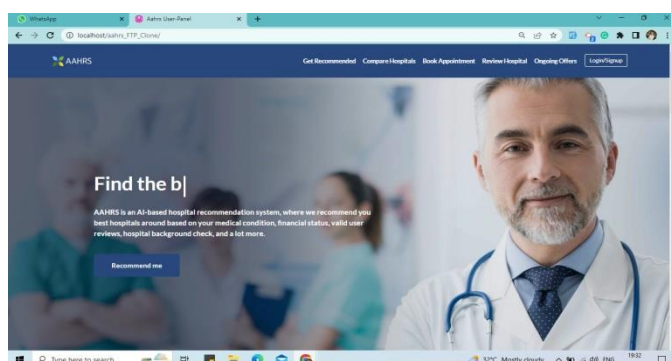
WhatsApp
Aahrs User-Panel
localhost/aahrs_FTP_Clone/

AAHRS
Get Recommended Compare Hospitals Book Appointment Review Hospital Ongoing Offers Login/Signup

Find the b

AAHRS is an AI-based hospital recommendation system, where we recommend you best hospitals around based on your medical condition, financial status, valid user reviews, hospital background check, and a lot more.

Recommend me

Type here to search
32°C Mostly cloudy ENG 19:32